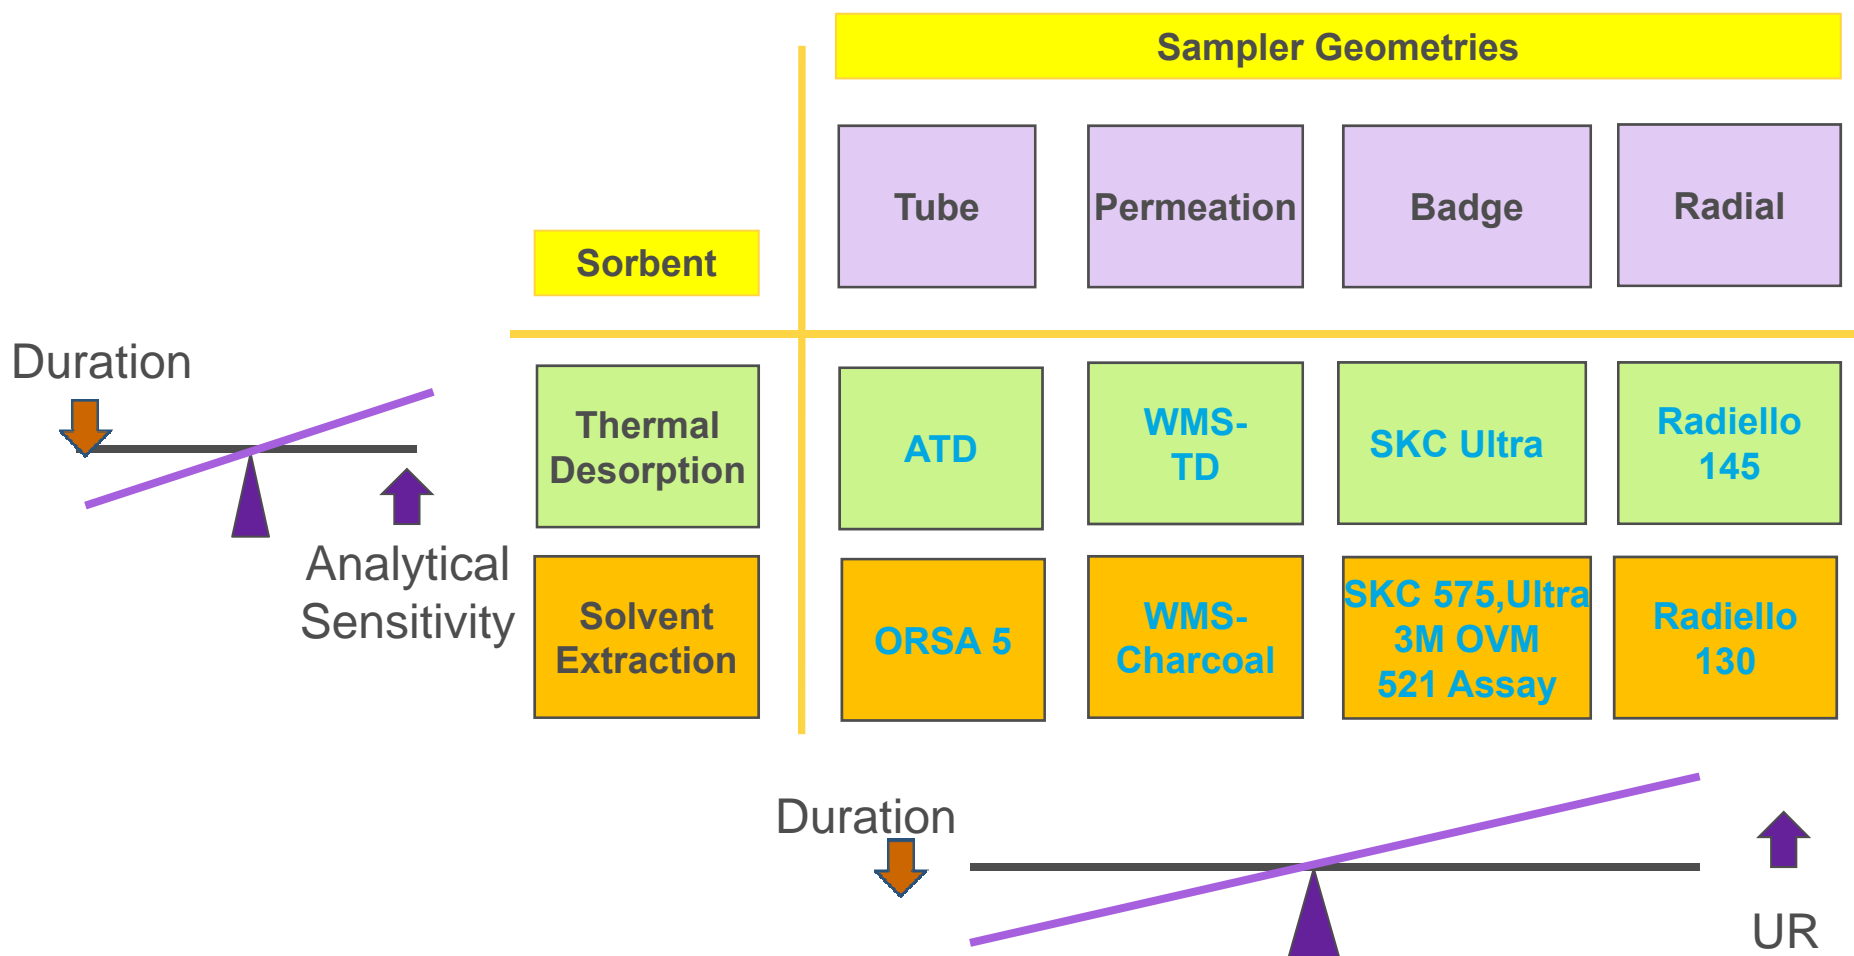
Sampler Geometries

| Sorbent | Tube | Permeation | Badge | Radial |
|---|---|---|---|---|
| Thermal Desorption | ATD | WMS-TD | SKC Ultra | Radiello 145 |
| Solvent Extraction | ORSA 5 | WMS-Charcoal | SKC 575,Ultra 3M OVM 521 Assay | Radiello 130 |

Duration

Analytical Sensitivity

Duration

UR